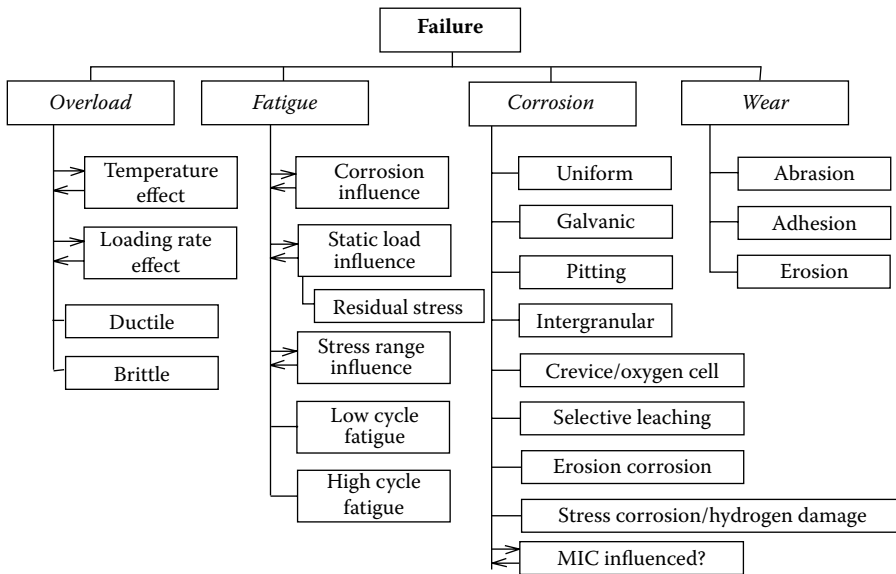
Failure

Overload
Temperature effect
Loading rate effect
Ductile
Brittle

Fatigue
Corrosion influence
Static load influence
Residual stress
Stress range influence
Low cycle fatigue
High cycle fatigue

Corrosion
Uniform
Galvanic
Pitting
Intergranular
Crevice/oxygen cell
Selective leaching
Erosion corrosion
Stress corrosion/hydrogen damage
MIC influenced?

Wear
Abrasion
Adhesion
Erosion